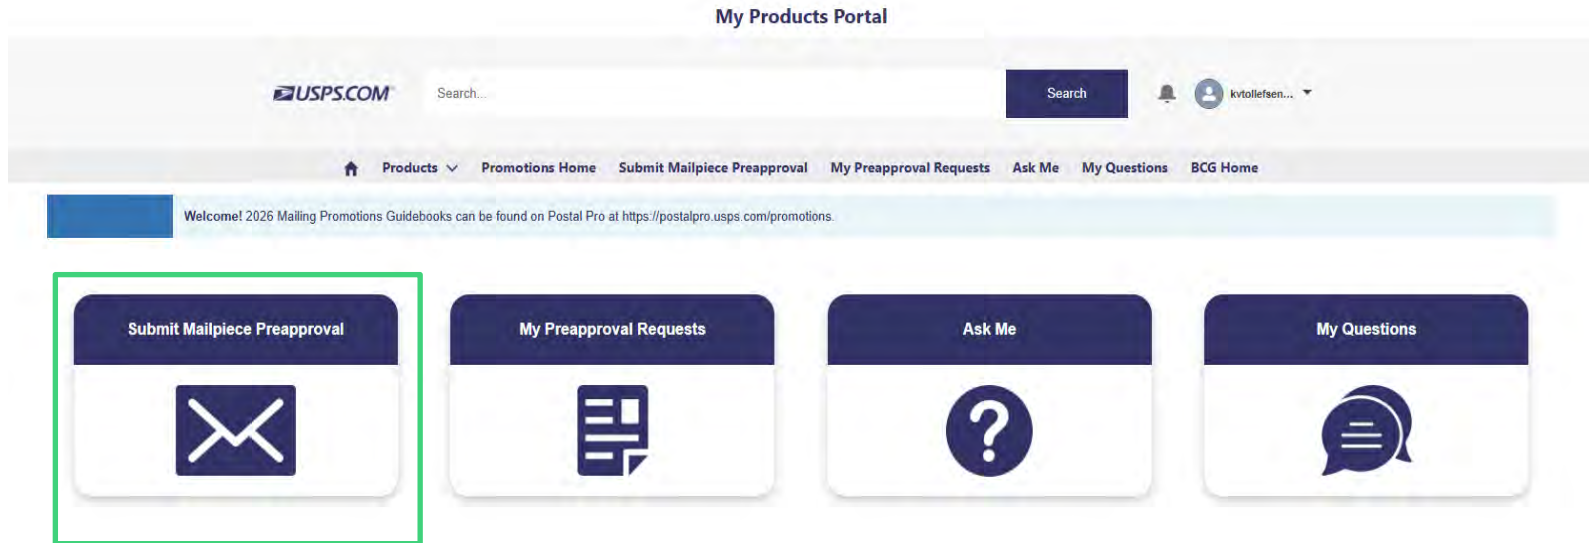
My Products Portal

USPS.COM

Search...

Search

kvtollefsen...

Products Promotions Home Submit Mailpiece Preapproval My Preapproval Requests Ask Me My Questions BCG Home

Welcome! 2026 Mailing Promotions Guidebooks can be found on Postal Pro at https://postalpro.usps.com/promotions.

Submit Mailpiece Preapproval

My Preapproval Requests

Ask Me

My Questions